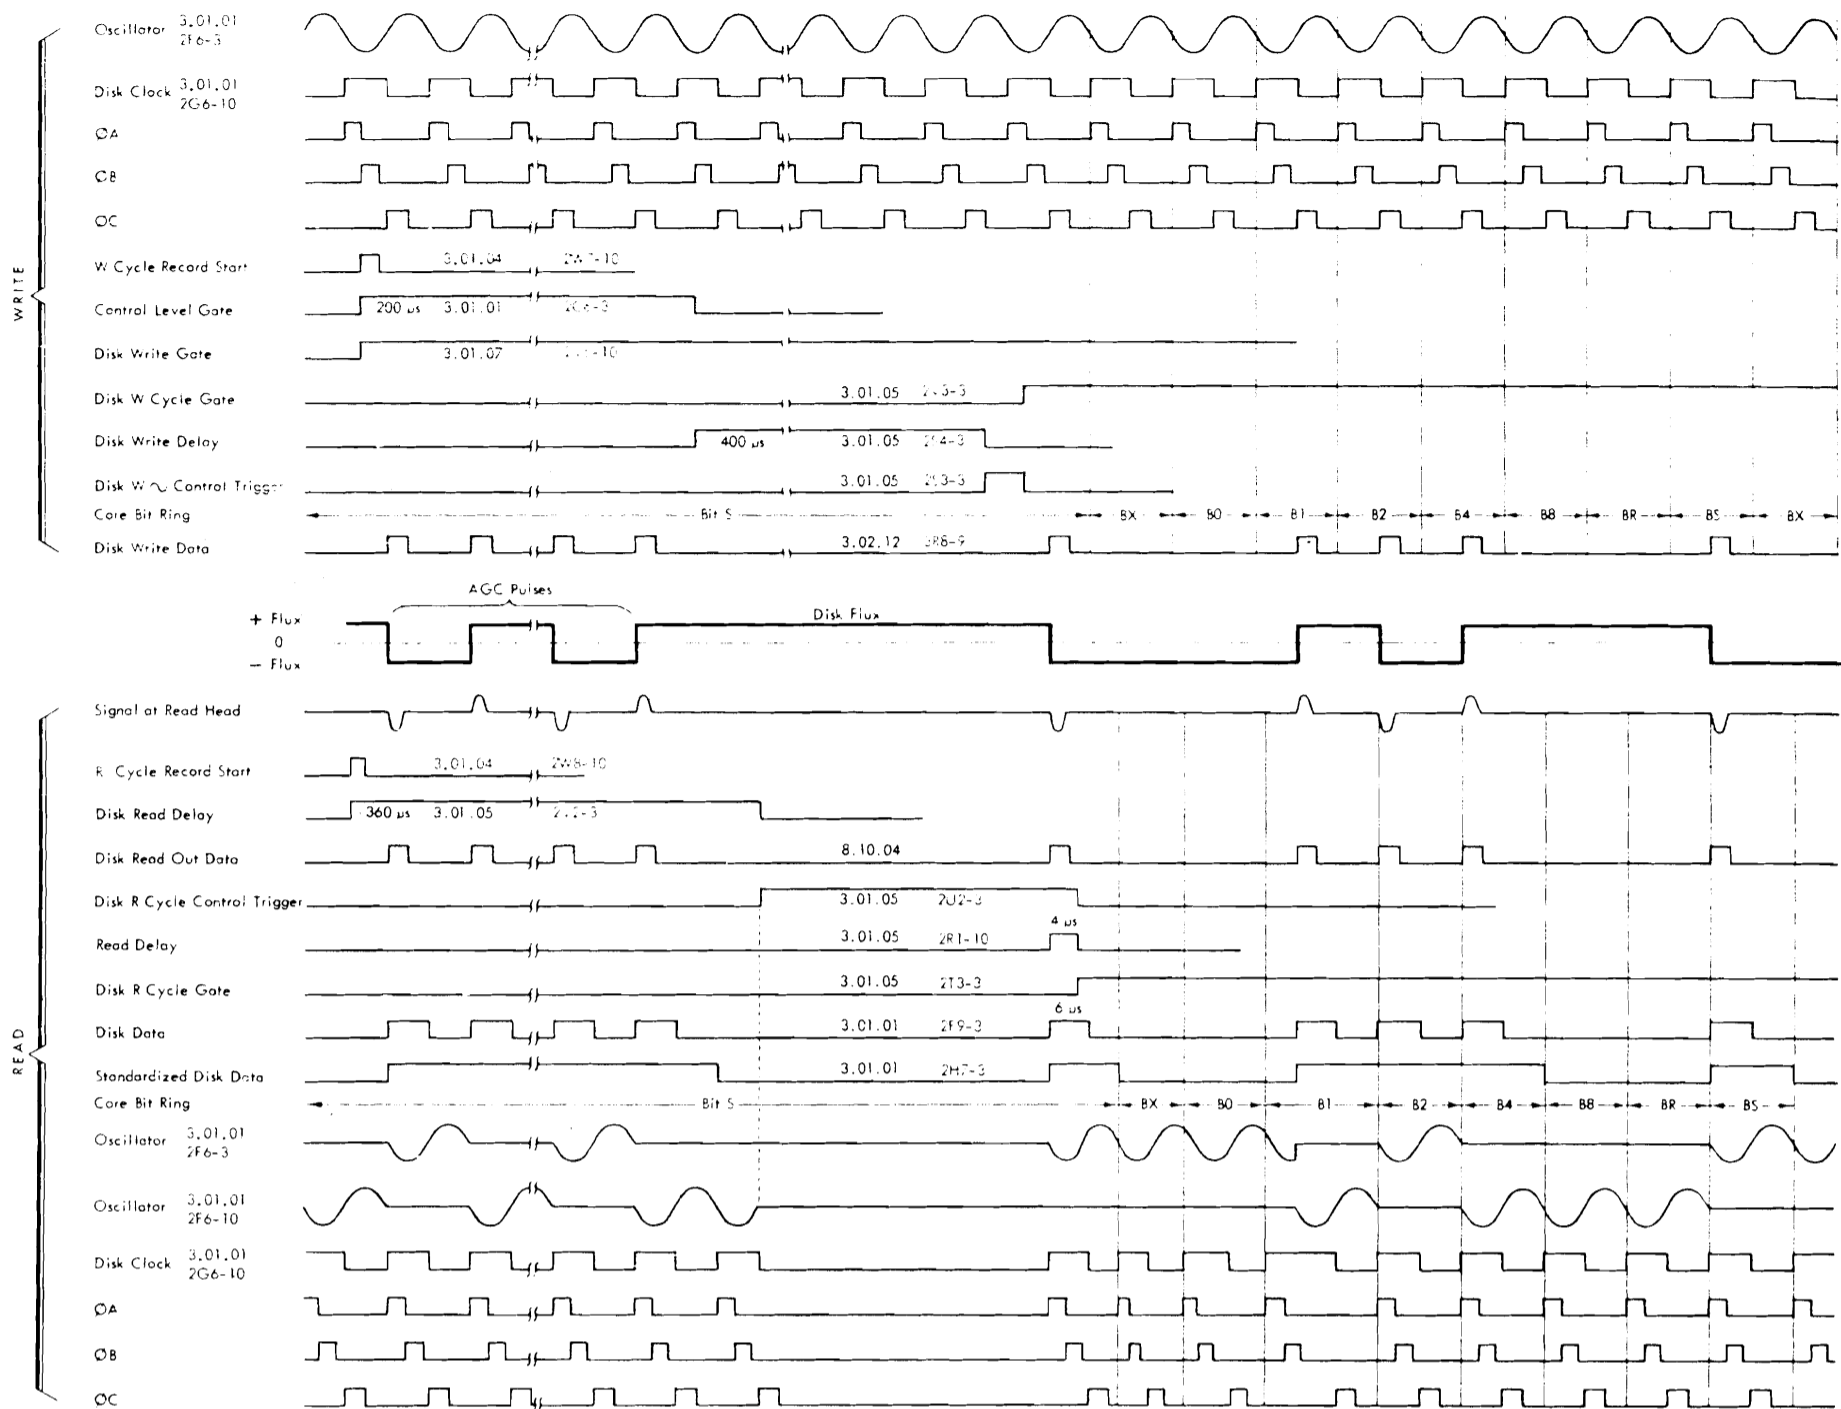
WRITE

Oscillator 3.01.01 2F6-3

Disk Clock 3.01.01 2G6-10

ØA

ØB

ØC

W Cycle Record Start 3.01.04 2W7-10

Control Level Gate 200 µs 3.01.01 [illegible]

Disk Write Gate 3.01.07 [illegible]

Disk W Cycle Gate 3.01.05 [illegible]

Disk Write Delay 400 µs 3.01.05 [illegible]

Disk W ~ Control Trigger 3.01.05 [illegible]

Core Bit Ring Bit S BX B0 B1 B2 B4 B8 BR BS BX

Disk Write Data 3.02.12 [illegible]

AGC Pulses

+ Flux
0
− Flux

Disk Flux

READ

Signal at Read Head

R Cycle Record Start 3.01.04 2W8-10

Disk Read Delay 360 µs 3.01.05 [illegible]

Disk Read Out Data 8.10.04

Disk R Cycle Control Trigger 3.01.05 2U2-3

Read Delay 3.01.05 2R1-10 4 µs

Disk R Cycle Gate 3.01.05 2T3-3

Disk Data 3.01.01 2F9-3 6 µs

Standardized Disk Data 3.01.01 2H7-3

Core Bit Ring Bit S BX B0 B1 B2 B4 B8 BR BS

Oscillator 3.01.01 2F6-3

Oscillator 3.01.01 2F6-10

Disk Clock 3.01.01 2G6-10

ØA

ØB

ØC